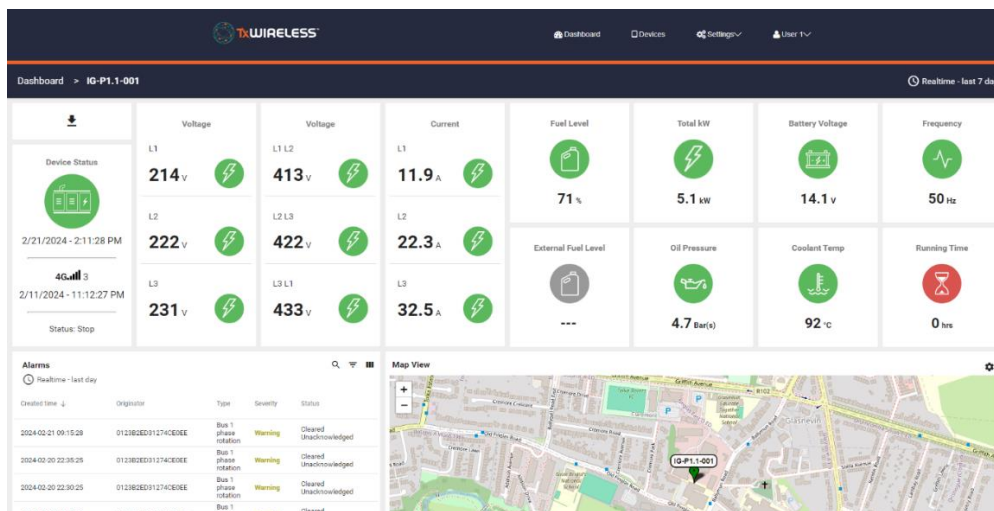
TxWIRELESS

Dashboard Devices Settings User 1

Dashboard > IG-P1.1-001

Realtime - last 7 da

Device Status

2/21/2024 - 2:11:28 PM

4G 3

2/11/2024 - 11:12:27 PM

Status: Stop

Voltage

L1

214 V

L2

222 V

L3

231 V

Voltage

L1 L2

413 V

L2 L3

422 V

L3 L1

433 V

Current

L1

11.9 A

L2

22.3 A

L3

32.5 A

Fuel Level

71 %

Total kW

5.1 kW

Battery Voltage

14.1 V

Frequency

50 Hz

External Fuel Level

---

Oil Pressure

4.7 Bar(s)

Coolant Temp

92 °C

Running Time

0 hrs

Alarms

Realtime - last day

| Created time ↓ | Originator | Type | Severity | Status |
|---|---|---|---|---|
| 2024-02-21 09:15:28 | 0123B2ED31274CE0EE | Bus 1 phase rotation | Warning | Cleared Unacknowledged |
| 2024-02-20 22:35:25 | 0123B2ED31274CE0EE | Bus 1 phase rotation | Warning | Cleared Unacknowledged |
| 2024-02-20 22:30:25 | 0123B2ED31274CE0EE | Bus 1 phase rotation | Warning | Cleared Unacknowledged |
| | | Bus 1 | | Cleared |

Map View

IG-P1.1-001

Griffith Avenue

Glasnevin